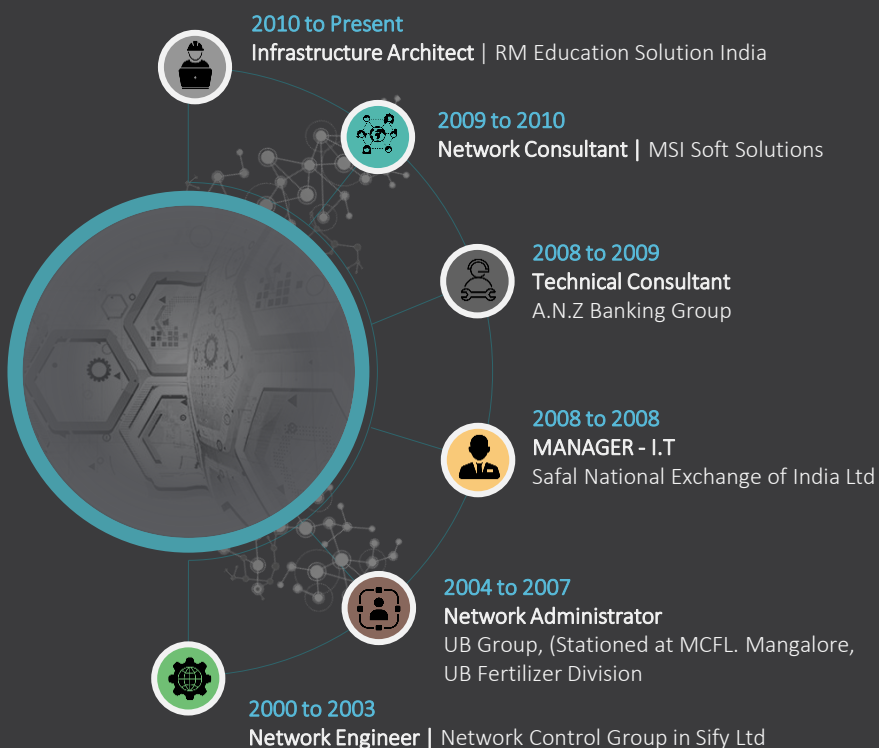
2010 to Present
Infrastructure Architect | RM Education Solution India

2009 to 2010
Network Consultant | MSI Soft Solutions

2008 to 2009
Technical Consultant
A.N.Z Banking Group

2008 to 2008
MANAGER - I.T
Safal National Exchange of India Ltd

2004 to 2007
Network Administrator
UB Group, (Stationed at MCFL. Mangalore, UB Fertilizer Division

2000 to 2003
Network Engineer | Network Control Group in Sify Ltd